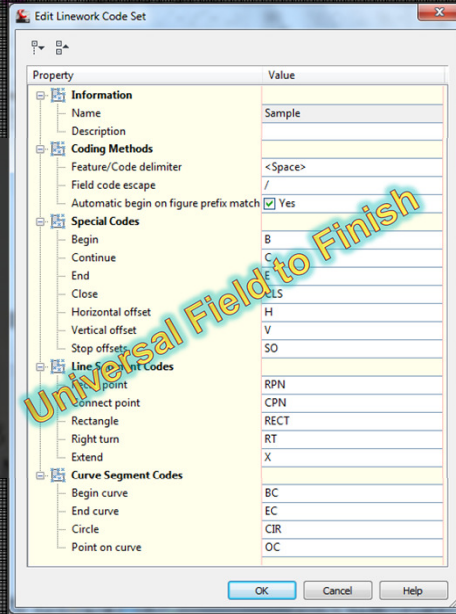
Edit Linework Code Set

| Property | Value |
|---|---|
| Information | |
| Name | Sample |
| Description | |
| Coding Methods | |
| Feature/Code delimiter | <Space> |
| Field code escape | / |
| Automatic begin on figure prefix match | Yes |
| Special Codes | |
| Begin | B |
| Continue | C |
| End | E |
| Close | CLS |
| Horizontal offset | H |
| Vertical offset | V |
| Stop offsets | SO |
| Line S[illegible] Codes | |
| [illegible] point | RPN |
| Connect point | CPN |
| Rectangle | RECT |
| Right turn | RT |
| Extend | X |
| Curve Segment Codes | |
| Begin curve | BC |
| End curve | EC |
| Circle | CIR |
| Point on curve | OC |

Universal Field to Finish

OK Cancel Help